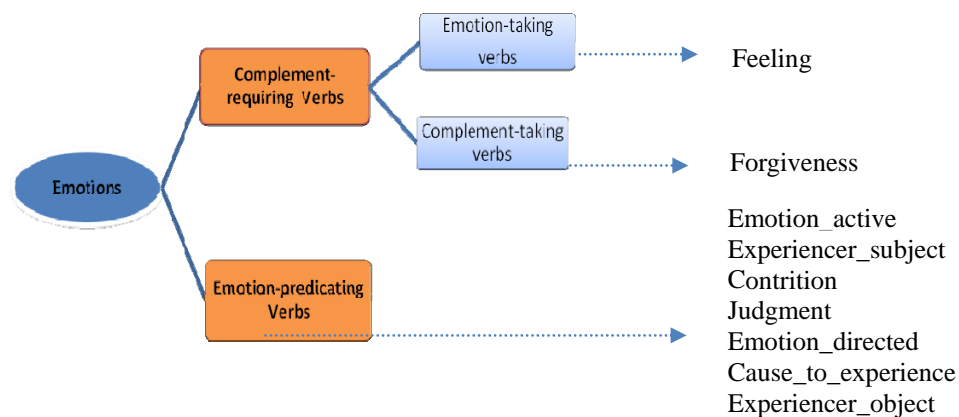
Emotions

Complement-requiring Verbs

Emotion-taking verbs

Feeling

Complement-taking verbs

Forgiveness

Emotion-predicating Verbs

Emotion_active
Experiencer_subject
Contrition
Judgment
Emotion_directed
Cause_to_experience
Experiencer_object